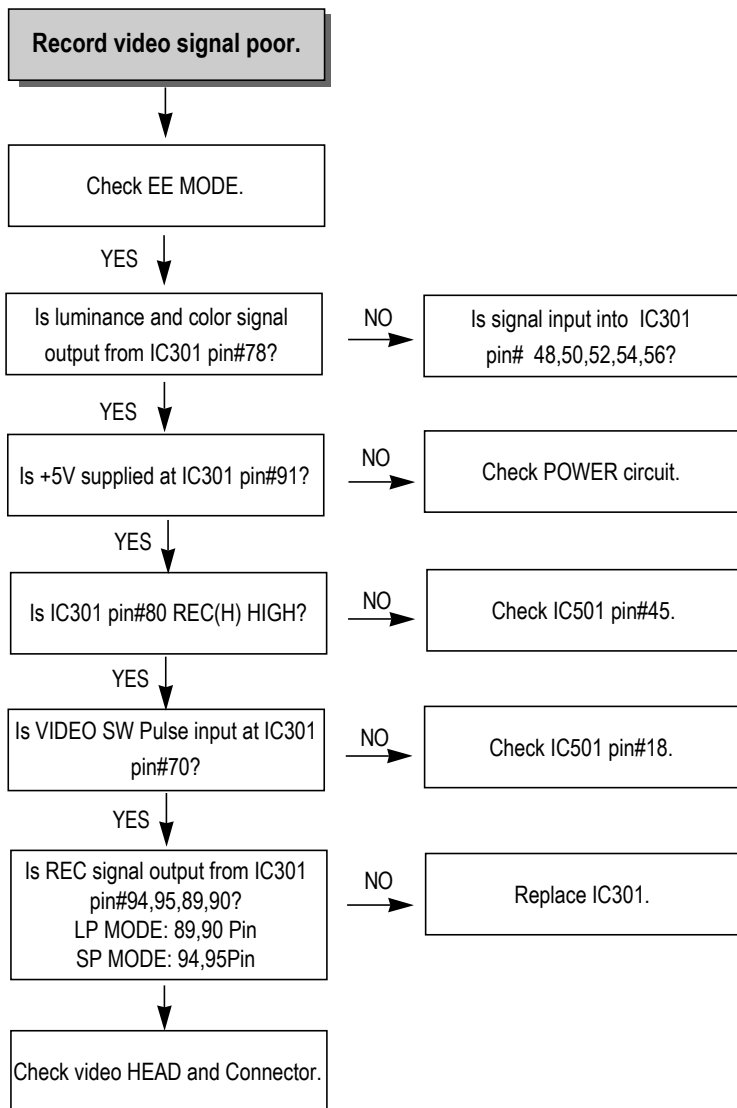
Record video signal poor.

Check EE MODE.

YES

Is luminance and color signal output from IC301 pin#78?

NO

Is signal input into IC301 pin# 48,50,52,54,56?

YES

Is +5V supplied at IC301 pin#91?

NO

Check POWER circuit.

YES

Is IC301 pin#80 REC(H) HIGH?

NO

Check IC501 pin#45.

YES

Is VIDEO SW Pulse input at IC301 pin#70?

NO

Check IC501 pin#18.

YES

Is REC signal output from IC301 pin#94,95,89,90?
LP MODE: 89,90 Pin
SP MODE: 94,95Pin

NO

Replace IC301.

Check video HEAD and Connector.